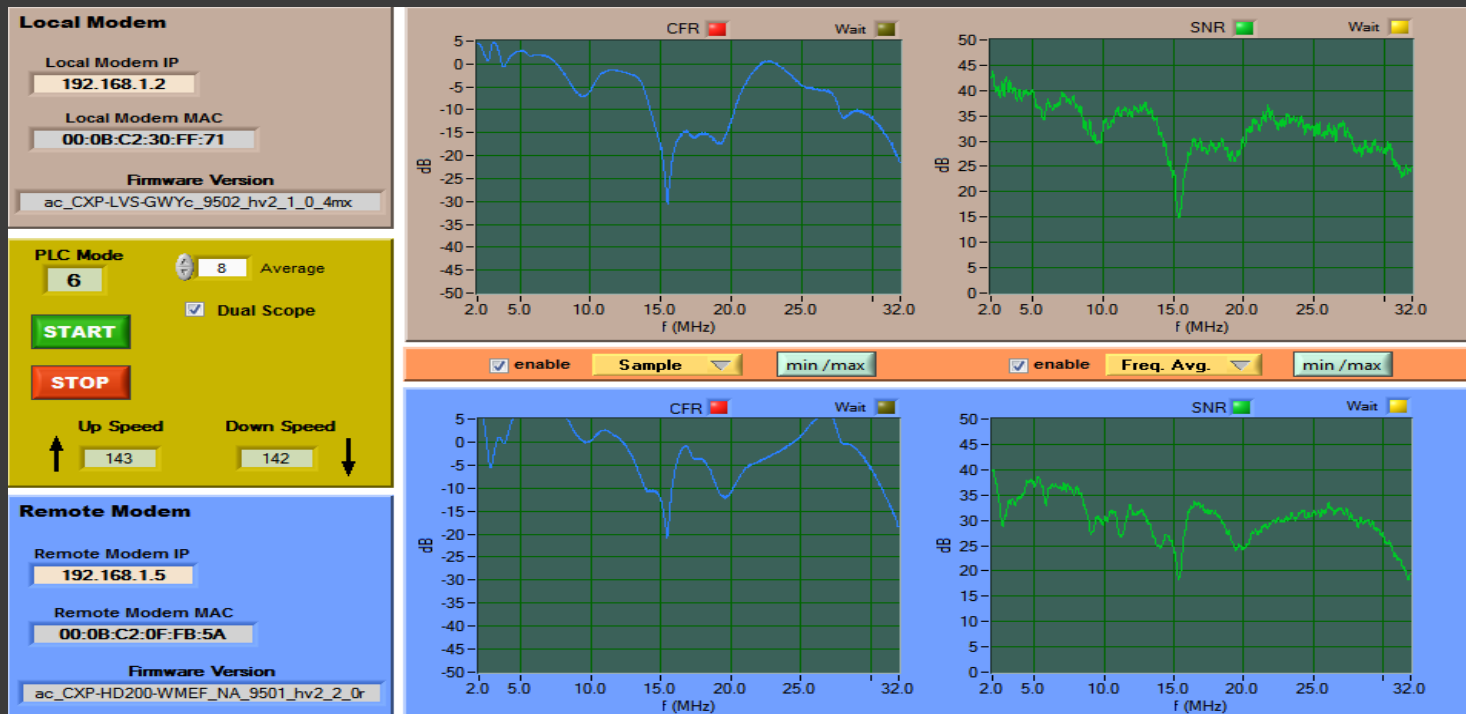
Local Modem

Local Modem IP
192.168.1.2

Local Modem MAC
00:0B:C2:30:FF:71

Firmware Version
ac_CXP-LVS-GWYc_9502_hv2_1_0_4mx

PLC Mode
6

8 Average

Dual Scope

START

STOP

Up Speed
143

Down Speed
142

Remote Modem

Remote Modem IP
192.168.1.5

Remote Modem MAC
00:0B:C2:0F:FB:5A

Firmware Version
ac_CXP-HD200-WMEF_NA_9501_hv2_2_0r

CFR Wait

5 0 -5 -10 -15 -20 -25 -30 -35 -40 -45 -50
dB
2.0 5.0 10.0 15.0 20.0 25.0 32.0
f (MHz)

SNR Wait

50 45 40 35 30 25 20 15 10 5 0
dB
2.0 5.0 10.0 15.0 20.0 25.0 32.0
f (MHz)

enable Sample min /max

enable Freq. Avg. min /max

CFR Wait

5 0 -5 -10 -15 -20 -25 -30 -35 -40 -45 -50
dB
2.0 5.0 10.0 15.0 20.0 25.0 32.0
f (MHz)

SNR Wait

50 45 40 35 30 25 20 15 10 5 0
dB
2.0 5.0 10.0 15.0 20.0 25.0 32.0
f (MHz)